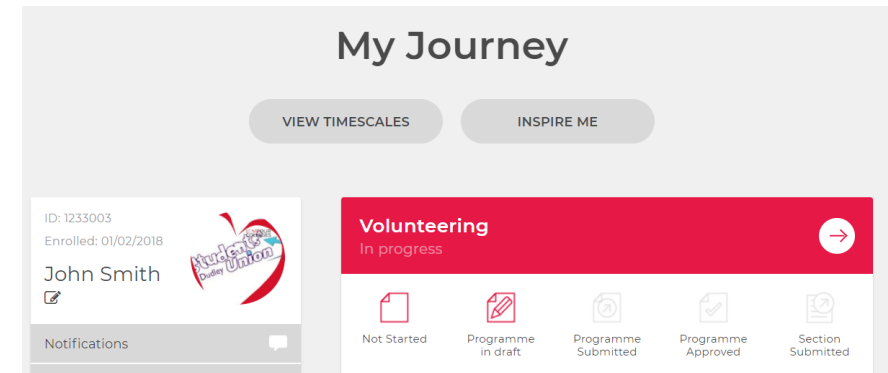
My Journey

VIEW TIMESCALES

INSPIRE ME

ID: 1233003
Enrolled: 01/02/2018
John Smith

Students Union Dudley

Notifications

Volunteering
In progress

Not Started

Programme in draft

Programme Submitted

Programme Approved

Section Submitted